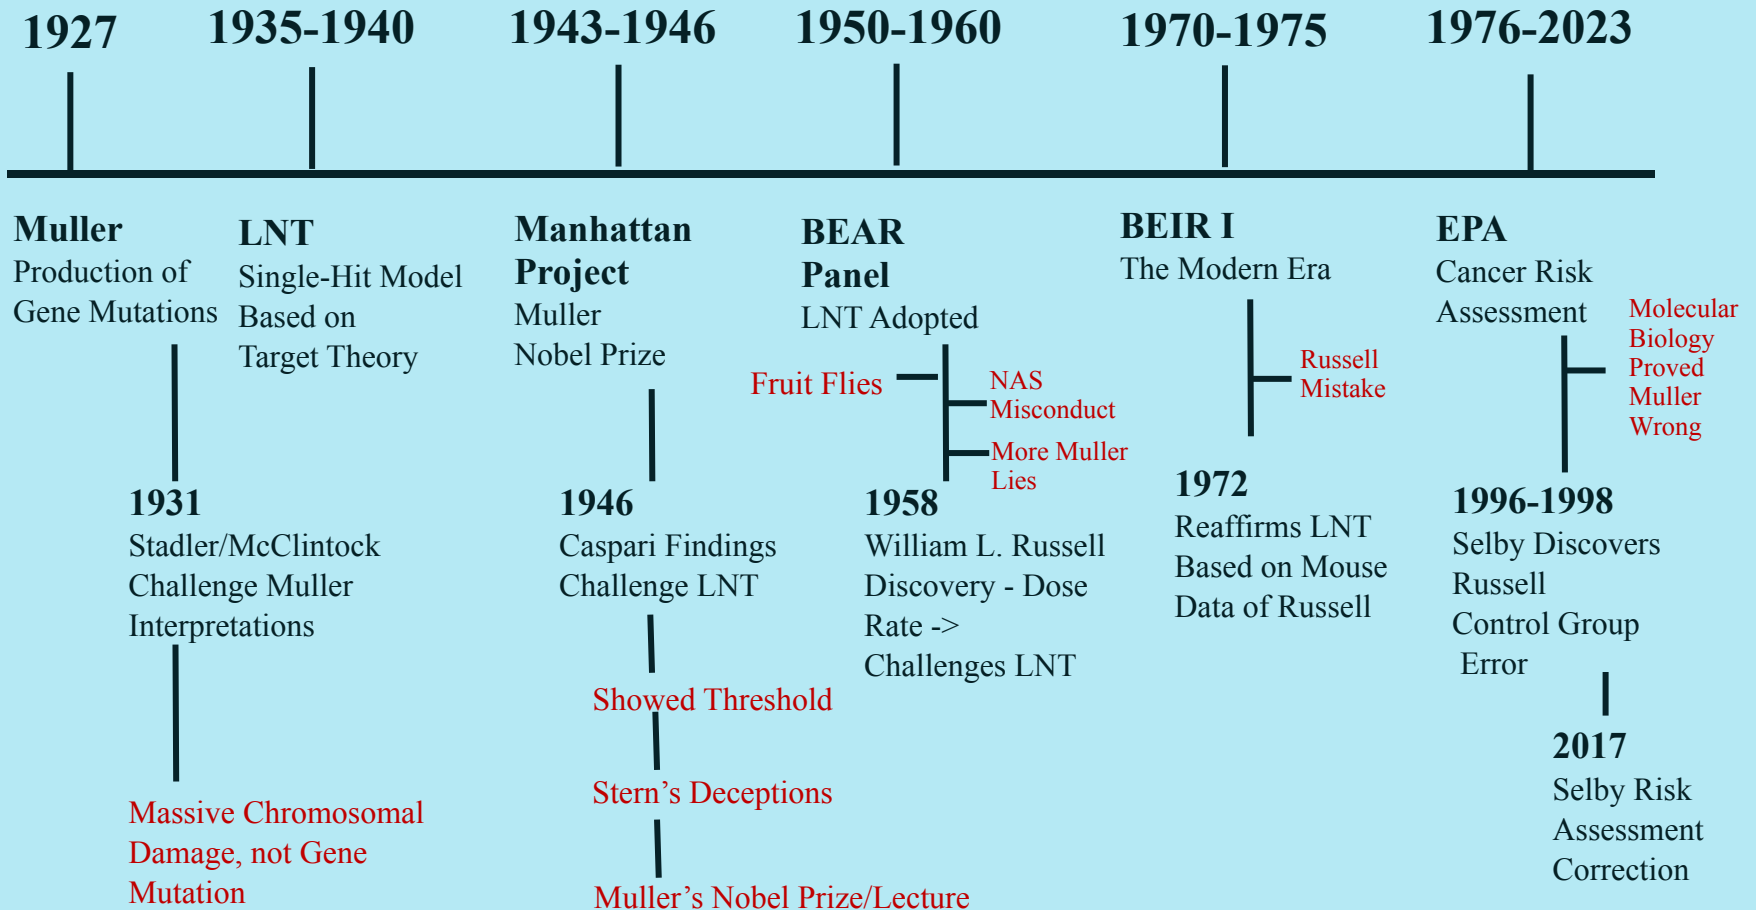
1927

1935-1940

1943-1946

1950-1960

1970-1975

1976-2023

Muller
Production of Gene Mutations

LNT
Single-Hit Model Based on Target Theory

Manhattan Project
Muller Nobel Prize

BEAR Panel
LNT Adopted

BEIR I
The Modern Era

EPA
Cancer Risk Assessment

1931
Stadler/McClintock Challenge Muller Interpretations

Massive Chromosomal Damage, not Gene Mutation

1946
Caspari Findings Challenge LNT

Showed Threshold

Stern’s Deceptions

Muller’s Nobel Prize/Lecture

Fruit Flies

NAS Misconduct

More Muller Lies

1958
William L. Russell Discovery - Dose Rate -> Challenges LNT

Russell Mistake

1972
Reaffirms LNT Based on Mouse Data of Russell

Molecular Biology Proved Muller Wrong

1996-1998
Selby Discovers Russell Control Group Error

2017
Selby Risk Assessment Correction